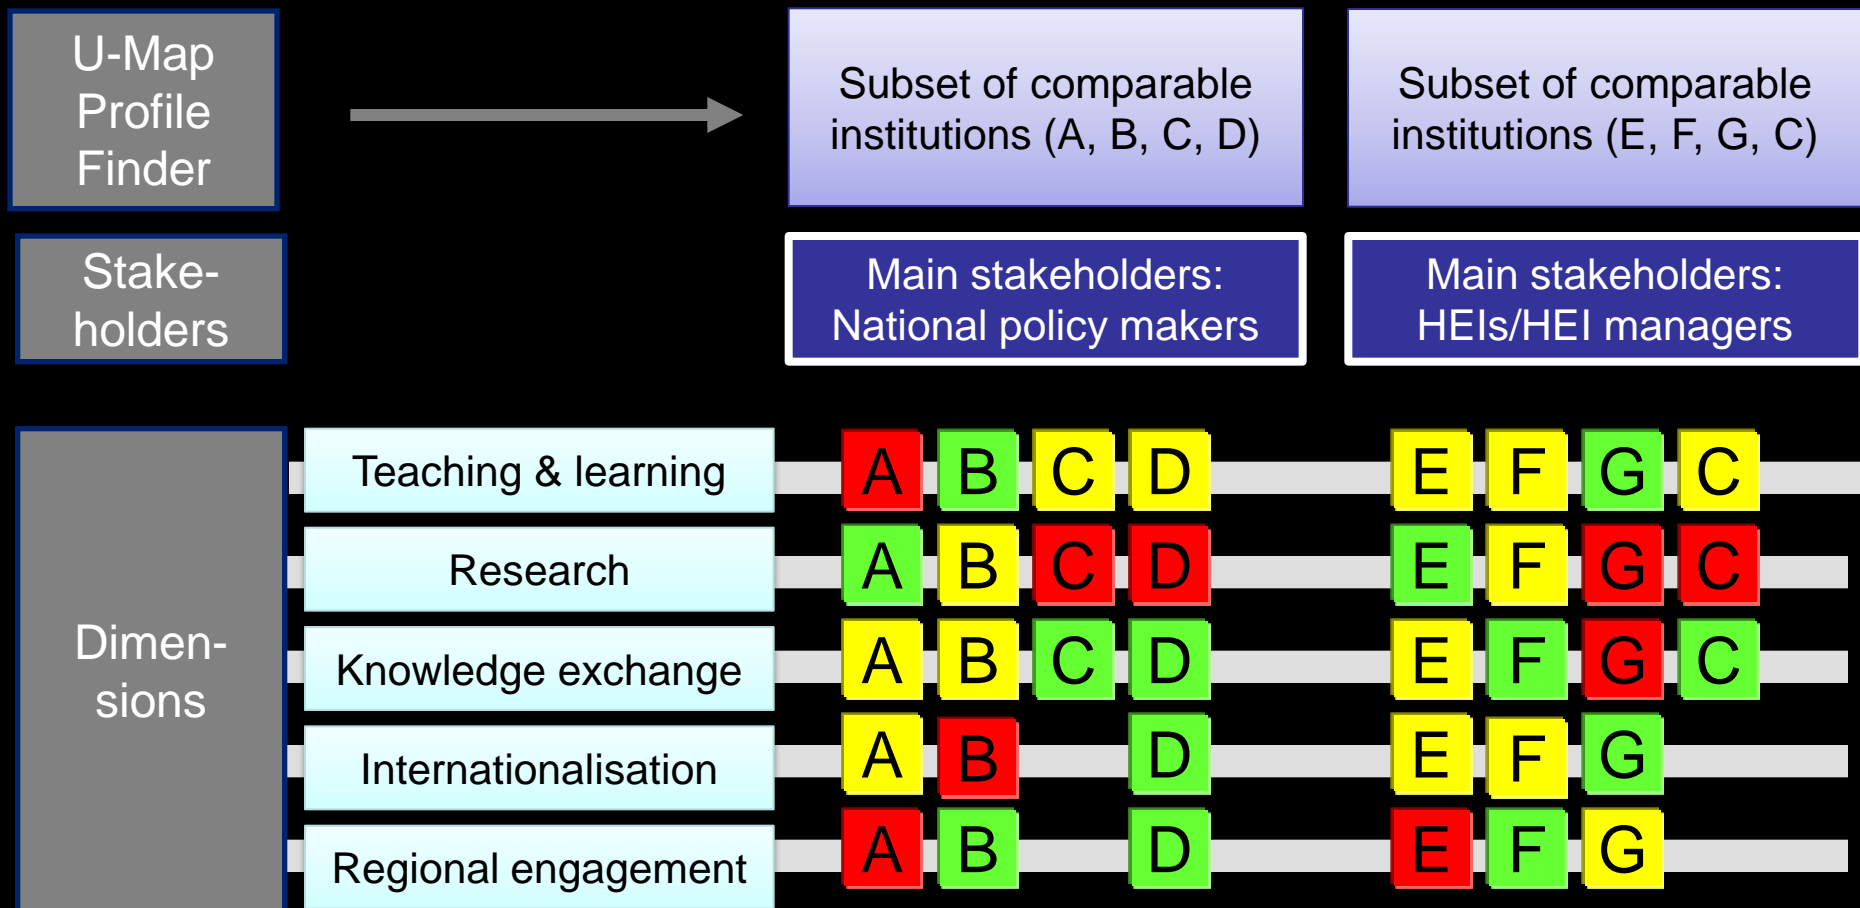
U-Map Profile Finder

Subset of comparable institutions (A, B, C, D)

Subset of comparable institutions (E, F, G, C)

Stakeholders

Main stakeholders: National policy makers

Main stakeholders: HEIs/HEI managers

Dimensions

| | | | | | | | | |
|---|---|---|---|---|---|---|---|---|
| Teaching & learning | A | B | C | D | E | F | G | C |
| Research | A | B | C | D | E | F | G | C |
| Knowledge exchange | A | B | C | D | E | F | G | C |
| Internationalisation | A | B | | D | E | F | G | |
| Regional engagement | A | B | | D | E | F | G | |